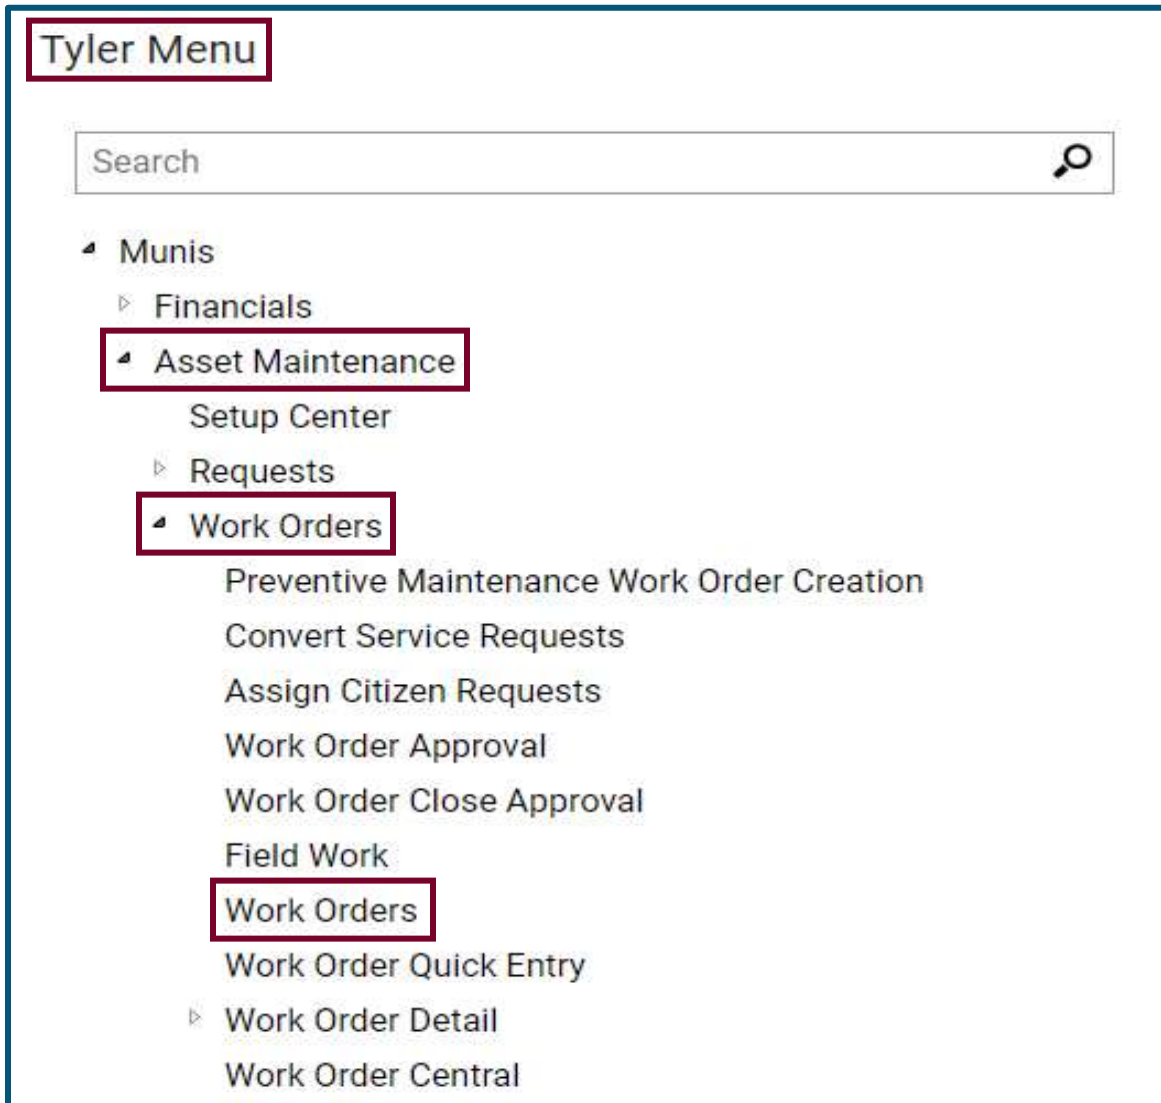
Tyler Menu

Search

Munis
Financials
Asset Maintenance
Setup Center
Requests
Work Orders
Preventive Maintenance Work Order Creation
Convert Service Requests
Assign Citizen Requests
Work Order Approval
Work Order Close Approval
Field Work
Work Orders
Work Order Quick Entry
Work Order Detail
Work Order Central